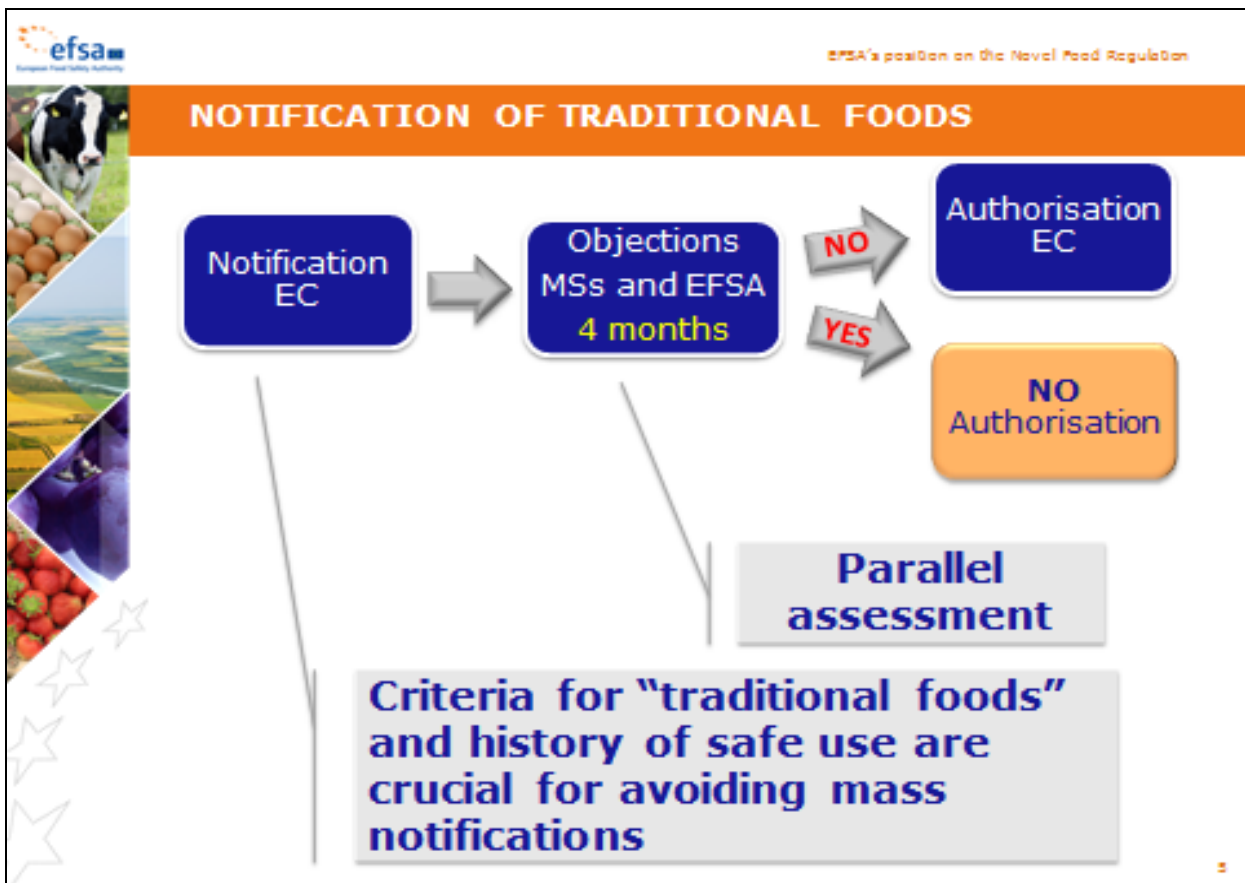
efsa
European Food Safety Authority

EFSA's position on the Novel Food Regulation

NOTIFICATION OF TRADITIONAL FOODS

Notification EC

Objections MSs and EFSA 4 months

NO

Authorisation EC

YES

NO Authorisation

Parallel assessment

Criteria for "traditional foods" and history of safe use are crucial for avoiding mass notifications

5